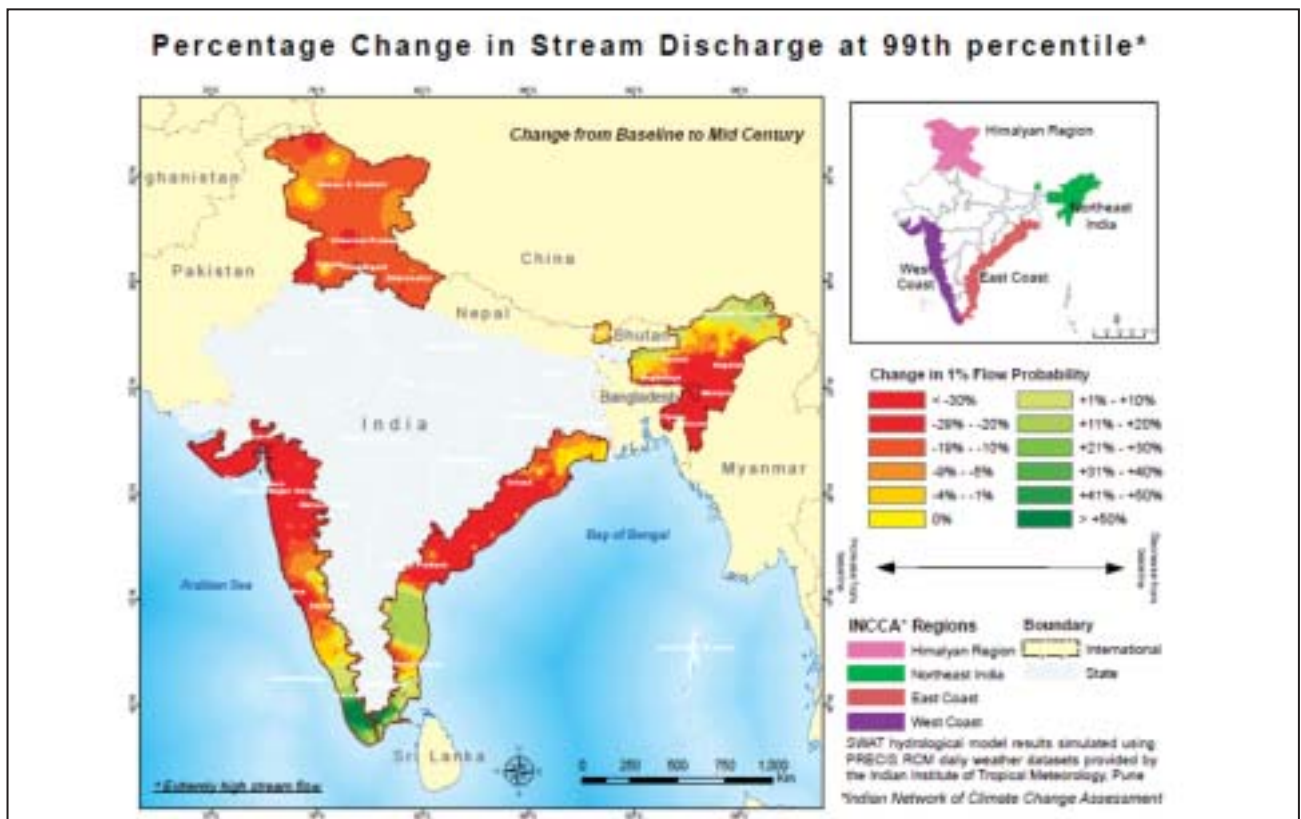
Percentage Change in Stream Discharge at 99th percentile*

Change from Baseline to Mid Century

Afghanistan

Pakistan

China

Nepal

Bhutan

Bangladesh

India

Myanmar

Bay of Bengal

Arabian Sea

Sri Lanka

0 250 500 750 1,000 Km

*Extremely high stream flow

Himalyan Region

Northeast India

West Coast

East Coast

Change in 1% Flow Probability

| < -30% | +1% - +10% |
|---|---|
| -29% - -20% | +11% - +20% |
| -19% - -10% | +21% - +30% |
| -9% - -5% | +31% - +40% |
| -4% - -1% | +41% - +50% |
| 0% | > +50% |

Decrease from baseline

Increase from baseline

INCCA* Regions

Himalyan Region

Northeast India

East Coast

West Coast

Boundary

International

State

SWAT hydrological model results simulated using PRECIS RCM daily weather datasets provided by the Indian Institute of Tropical Meteorology, Pune

*Indian Network of Climate Change Assessment